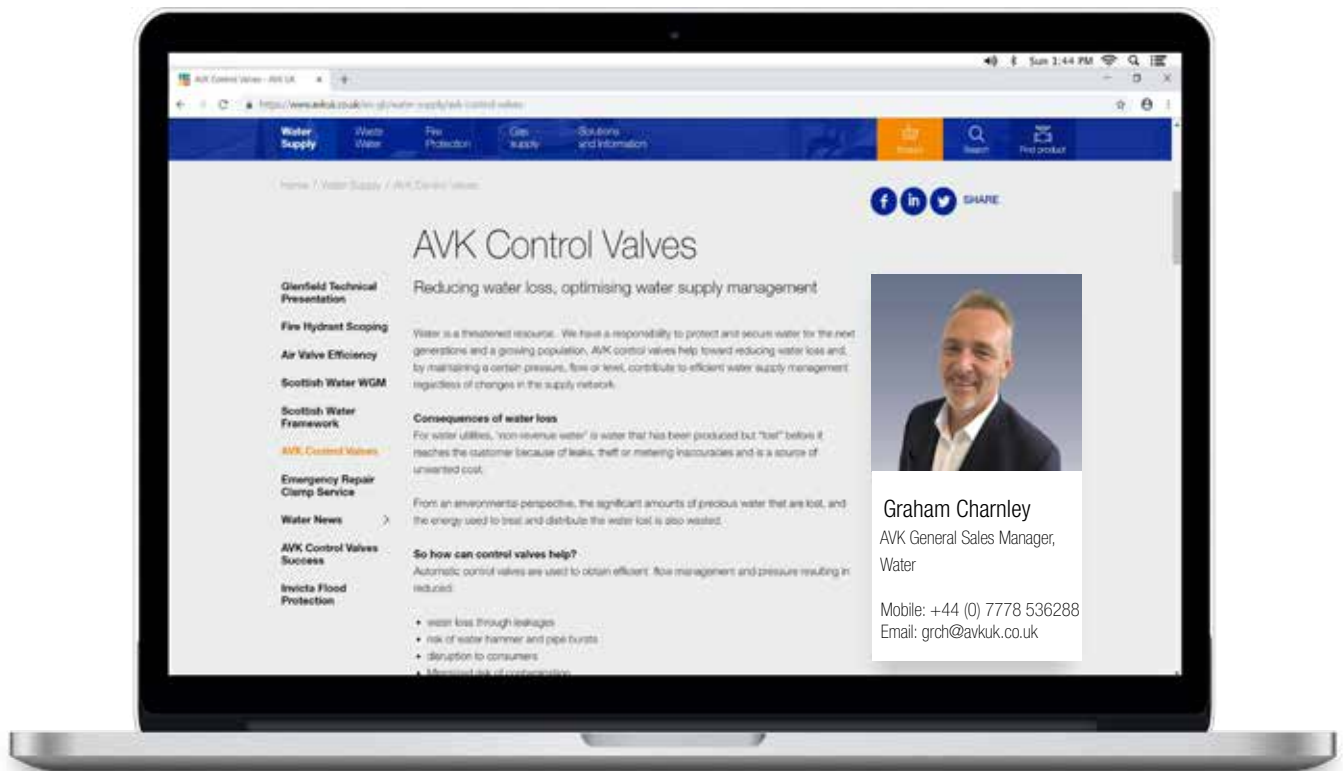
Sun 1:44 PM

AVK Control Valves - AVK UK

https://www.avkuk.co.uk/en-gb/water-supply/avk-control-valves

Water Supply | Waste Water | Fire Protection | Gas supply | Solutions and Information

Home / Water Supply / AVK Control Valves

SHARE

AVK Control Valves

Glenfield Technical Presentation
Fire Hydrant Scoping
Air Valve Efficiency
Scottish Water WGM
Scottish Water Framework
AVK Control Valves
Emergency Repair Clamp Service
Water News
AVK Control Valves Success
Invicta Flood Protection

Reducing water loss, optimising water supply management

Water is a threatened resource. We have a responsibility to protect and secure water for the next generations and a growing population. AVK control valves help toward reducing water loss and, by maintaining a certain pressure, flow or level, contribute to efficient water supply management regardless of changes in the supply network.

Consequences of water loss
For water utilities, "non-revenue water" is water that has been produced but "lost" before it reaches the customer because of leaks, theft or metering inaccuracies and is a source of unwanted cost.

From an environmental perspective, the significant amounts of precious water that are lost, and the energy used to treat and distribute the water lost is also wasted.

So how can control valves help?
Automatic control valves are used to obtain efficient flow management and pressure resulting in reduced:

• water loss through leakages
• risk of water hammer and pipe bursts
• disruption to consumers
• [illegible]

Graham Charnley
AVK General Sales Manager, Water

Mobile: +44 (0) 7778 536288
Email: grch@avkuk.co.uk